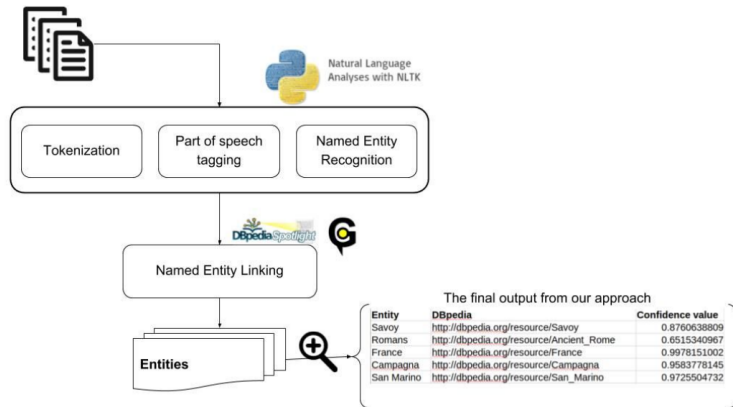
Natural Language Analyses with NLTK

Tokenization

Part of speech tagging

Named Entity Recognition

DBpedia Spotlight

Named Entity Linking

Entities

The final output from our approach

| Entity | DBpedia | Confidence value |
|---|---|---|
| Savoy | http://dbpedia.org/resource/Savoy | 0.8760638809 |
| Romans | http://dbpedia.org/resource/Ancient_Rome | 0.6515340967 |
| France | http://dbpedia.org/resource/France | 0.9978151002 |
| Campagna | http://dbpedia.org/resource/Campagna | 0.9583778145 |
| San Marino | http://dbpedia.org/resource/San_Marino | 0.9725504732 |